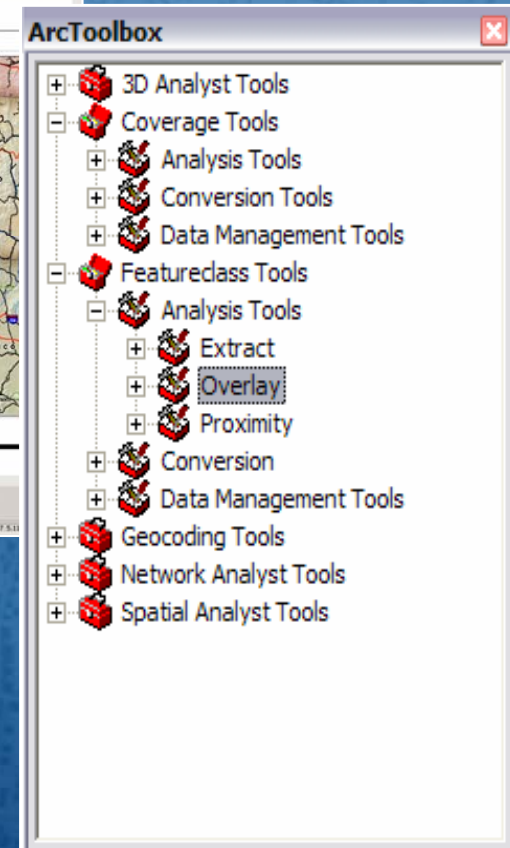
ArcToolbox

3D Analyst Tools
Coverage Tools
Analysis Tools
Conversion Tools
Data Management Tools
Featureclass Tools
Analysis Tools
Extract
Overlay
Proximity
Conversion
Data Management Tools
Geocoding Tools
Network Analyst Tools
Spatial Analyst Tools